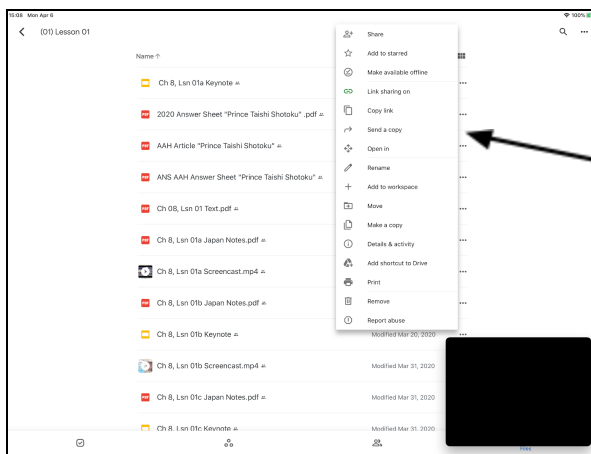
10:08 Mon Apr 6

100%

(01) Lesson 01

Name ↑

Ch 8, Lsn 01a Keynote

2020 Answer Sheet "Prince Taishi Shotoku" .pdf

AAH Article "Prince Taishi Shotoku"

ANS AAH Answer Sheet "Prince Taishi Shotoku"

Ch 08, Lsn 01 Text.pdf

Ch 8, Lsn 01a Japan Notes.pdf

Ch 8, Lsn 01a Screencast.mp4

Ch 8, Lsn 01b Japan Notes.pdf

Ch 8, Lsn 01b Keynote

Ch 8, Lsn 01b Screencast.mp4

Ch 8, Lsn 01c Japan Notes.pdf

Ch 8, Lsn 01c Keynote

Share
Add to starred
Make available offline
Link sharing on
Copy link
Send a copy
Open in
Rename
Add to workspace
Move
Make a copy
Details & activity
Add shortcut to Drive
Print
Remove
Report abuse

Modified Mar 20, 2020

Modified Mar 31, 2020

Modified Mar 31, 2020

Modified Mar 31, 2020

Files